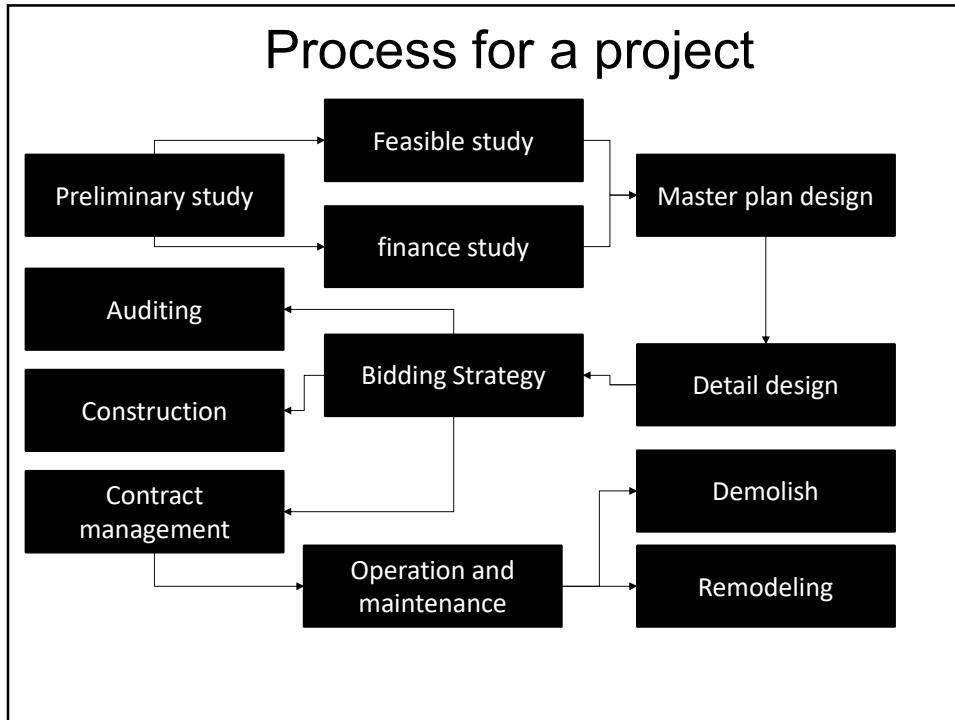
Process for a project

Preliminary study

Feasible study

finance study

Master plan design

Detail design

Bidding Strategy

Auditing

Construction

Contract management

Operation and maintenance

Demolish

Remodeling